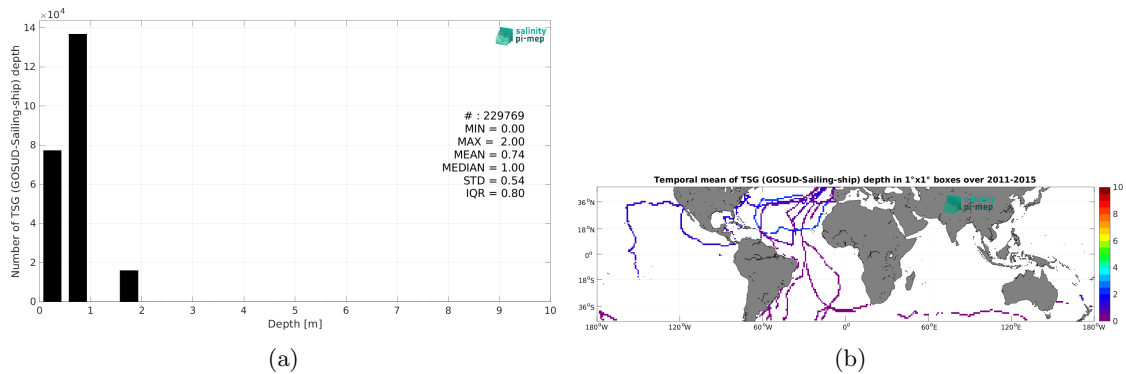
$\times10^4$
14
12
10
8
6
4
2
0
Number of TSG (GOSUD-Sailing-ship) depth
salinity pi-mep
# : 229769
MIN = 0.00
MAX = 2.00
MEAN = 0.74
MEDIAN = 1.00
STD = 0.54
IQR = 0.80
0 1 2 3 4 5 6 7 8 9 10
Depth [m]
(a)

Temporal mean of TSG (GOSUD-Sailing-ship) depth in 1°x1° boxes over 2011-2015
36°N
18°N
0°
18°S
36°S
180°W 120°W 60°W 0° 60°E 120°E 180°W
pi-mep
10
8
6
4
2
0
(b)